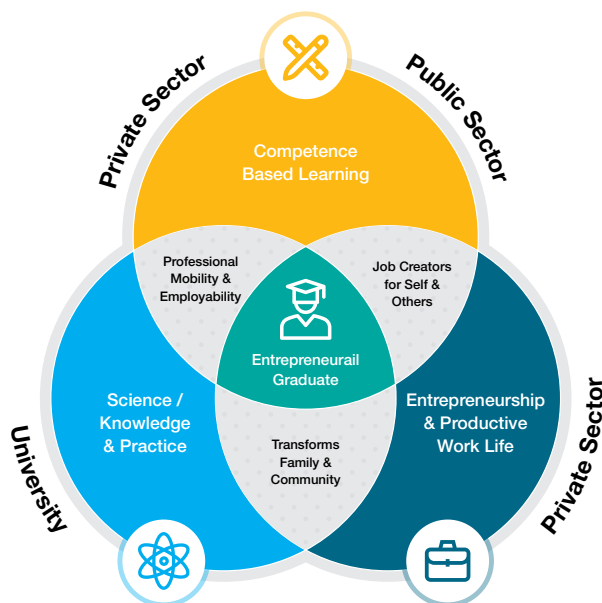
Private Sector

Public Sector

Competence Based Learning

Professional Mobility & Employability

Job Creators for Self & Others

Entrepreneurail Graduate

Science / Knowledge & Practice

Entrepreneurship & Productive Work Life

Transforms Family & Community

University

Private Sector